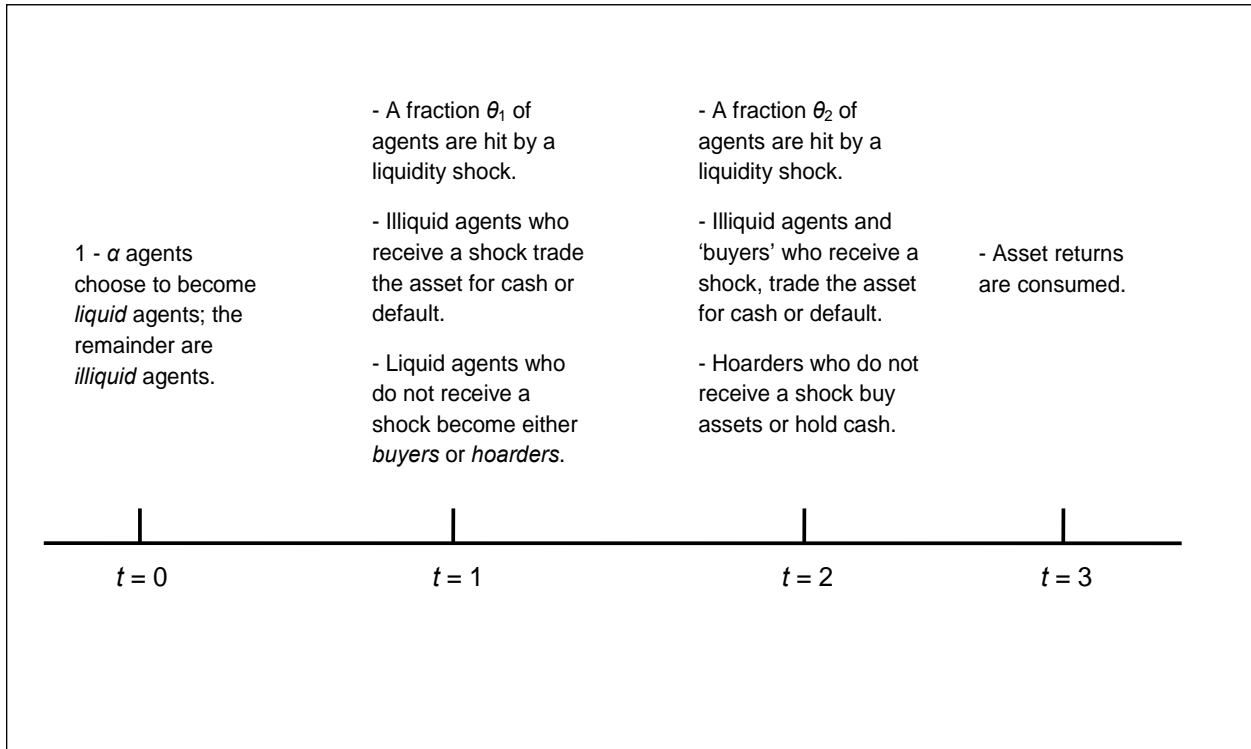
1 - $\alpha$ agents choose to become liquid agents; the remainder are illiquid agents.

- A fraction $\theta_1$ of agents are hit by a liquidity shock.

- Illiquid agents who receive a shock trade the asset for cash or default.

- Liquid agents who do not receive a shock become either buyers or hoarders.

- A fraction $\theta_2$ of agents are hit by a liquidity shock.

- Illiquid agents and 'buyers' who receive a shock, trade the asset for cash or default.

- Hoarders who do not receive a shock buy assets or hold cash.

- Asset returns are consumed.

$t = 0$

$t = 1$

$t = 2$

$t = 3$